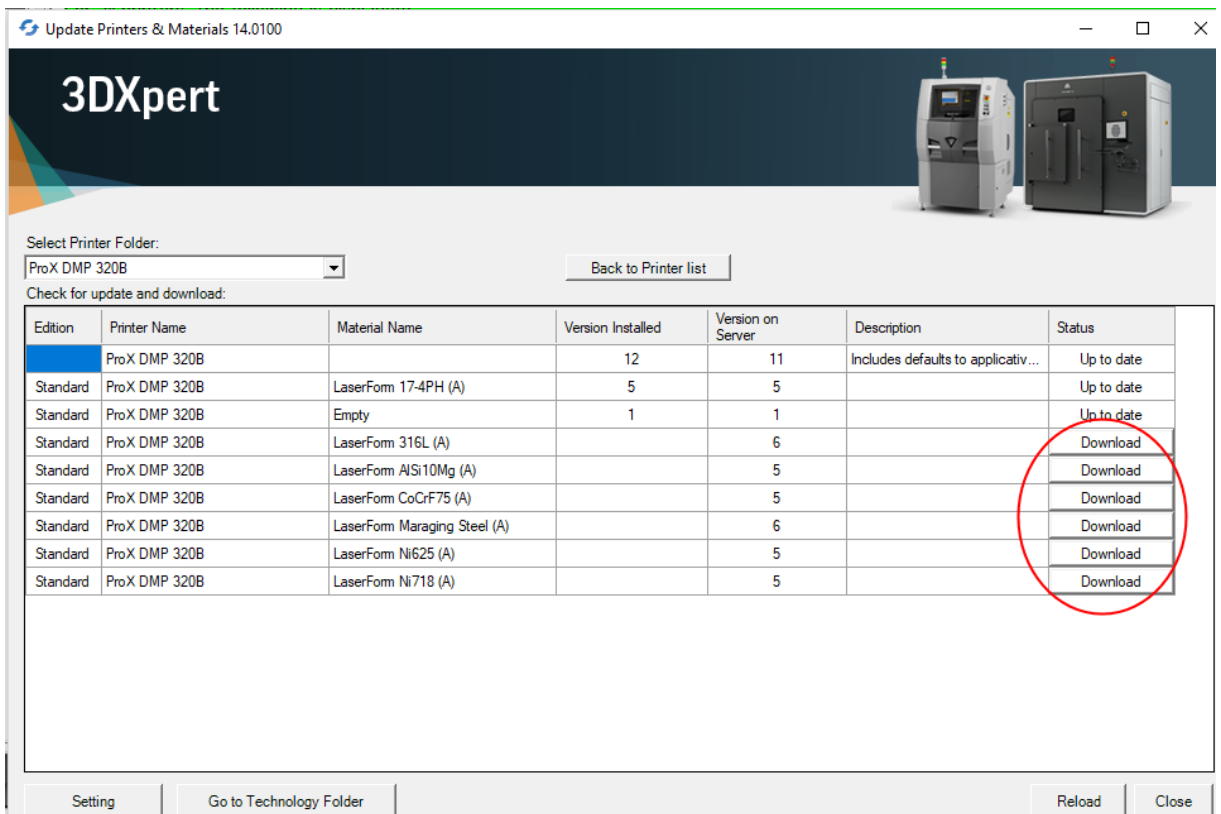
Update Printers & Materials 14.0100

3DXpert

Select Printer Folder:
ProX DMP 320B

Back to Printer list

Check for update and download:

| Edition | Printer Name | Material Name | Version Installed | Version on Server | Description | Status |
|---|---|---|---|---|---|---|
| | ProX DMP 320B | | 12 | 11 | Includes defaults to applicativ... | Up to date |
| Standard | ProX DMP 320B | LaserForm 17-4PH (A) | 5 | 5 | | Up to date |
| Standard | ProX DMP 320B | Empty | 1 | 1 | | Up to date |
| Standard | ProX DMP 320B | LaserForm 316L (A) | | 6 | | Download |
| Standard | ProX DMP 320B | LaserForm AlSi10Mg (A) | | 5 | | Download |
| Standard | ProX DMP 320B | LaserForm CoCrF75 (A) | | 5 | | Download |
| Standard | ProX DMP 320B | LaserForm Maraging Steel (A) | | 6 | | Download |
| Standard | ProX DMP 320B | LaserForm Ni625 (A) | | 5 | | Download |
| Standard | ProX DMP 320B | LaserForm Ni718 (A) | | 5 | | Download |

Setting
Go to Technology Folder
Reload
Close